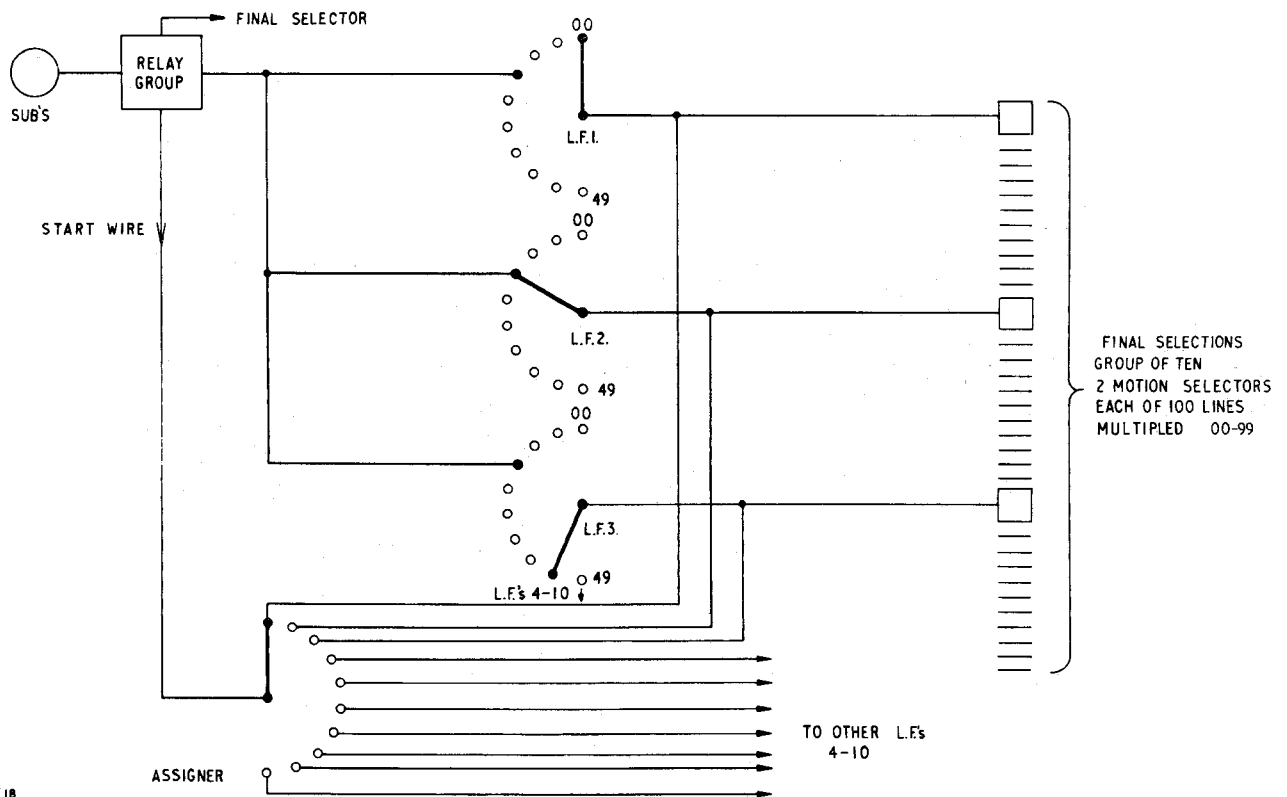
FINAL SELECTOR

RELAY GROUP

SUB'S

START WIRE

00

L.F.1.

49

00

L.F.2.

49

00

L.F.3.

49

L.F.'s 4-10

FINAL SELECTIONS GROUP OF TEN 2 MOTION SELECTORS EACH OF 100 LINES MULTIPLED 00-99

TO OTHER L.F.'s 4-10

ASSIGNER

18